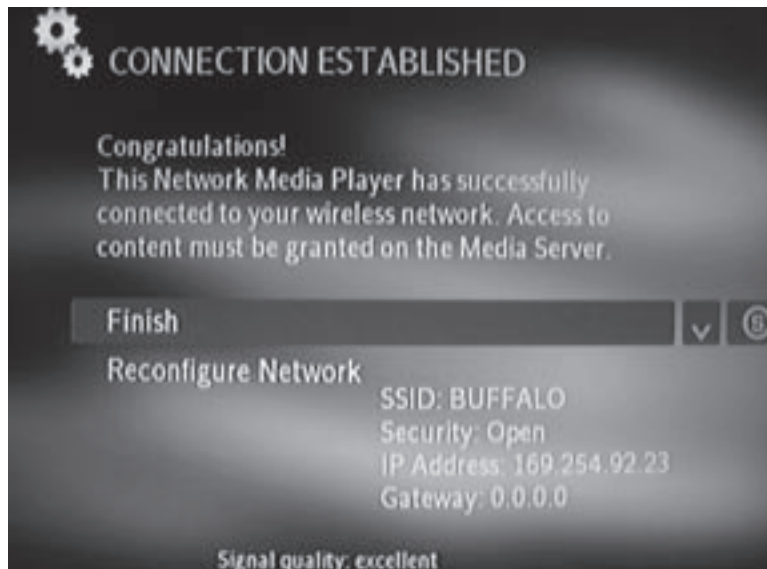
CONNECTION ESTABLISHED

Congratulations!
This Network Media Player has successfully connected to your wireless network. Access to content must be granted on the Media Server.

Finish

Reconfigure Network

SSID: BUFFALO
Security: Open
IP Address: 169.254.92.23
Gateway: 0.0.0.0

Signal quality: excellent